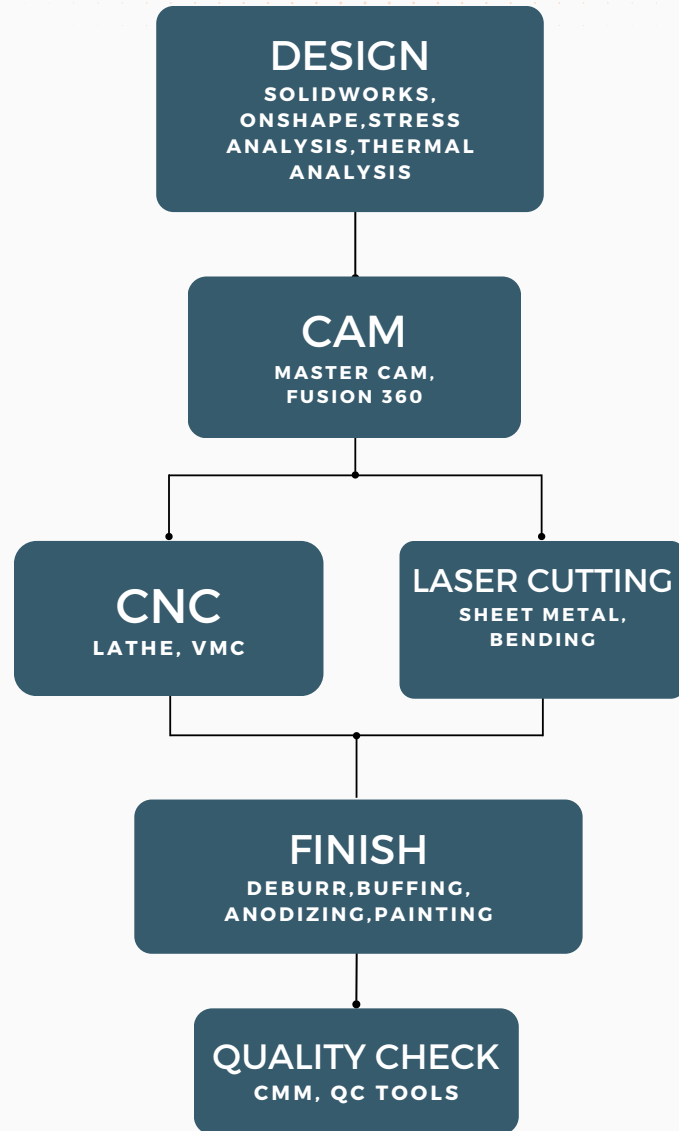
DESIGN
SOLIDWORKS, ONSHAPE,STRESS ANALYSIS,THERMAL ANALYSIS

CAM
MASTER CAM, FUSION 360

CNC
LATHE, VMC

LASER CUTTING
SHEET METAL, BENDING

FINISH
DEBURR,BUFFING, ANODIZING,PAINTING

QUALITY CHECK
CMM, QC TOOLS